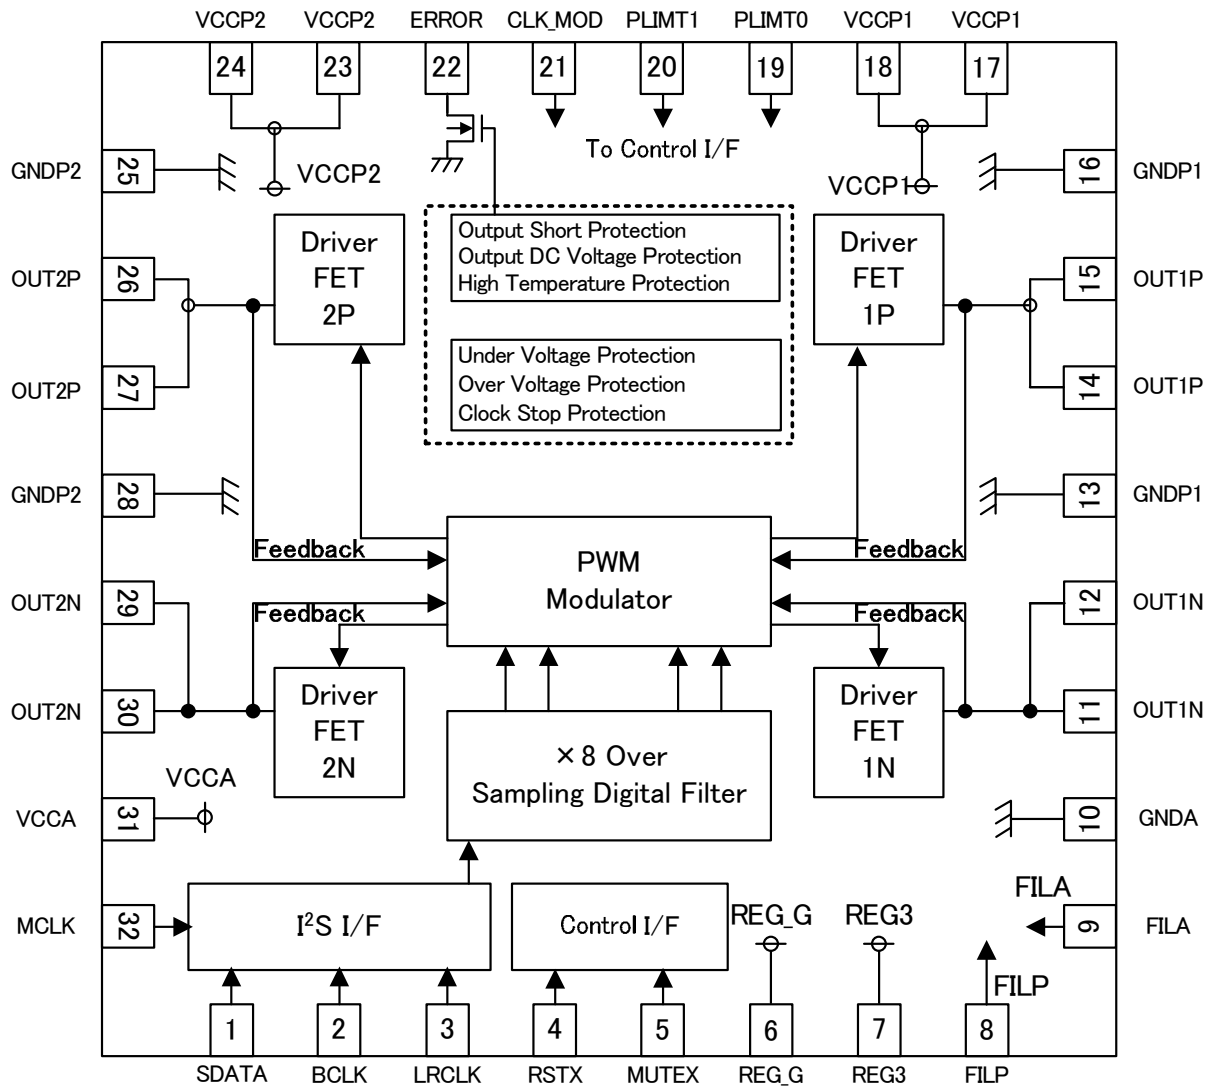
VCCP2 VCCP2 ERROR CLK_MOD PLIMT1 PLIMT0 VCCP1 VCCP1

24 23 22 21 20 19 18 17

To Control I/F

GNDP2 25 VCCP2

VCCP1 16 GNDP1

Driver FET 2P

Output Short Protection
Output DC Voltage Protection
High Temperature Protection

Driver FET 1P

OUT2P 26

15 OUT1P

Under Voltage Protection
Over Voltage Protection
Clock Stop Protection

OUT2P 27

14 OUT1P

GNDP2 28

13 GNDP1

Feedback

PWM Modulator

Feedback

OUT2N 29

Feedback

Feedback

12 OUT1N

Driver FET 2N

Driver FET 1N

OUT2N 30

11 OUT1N

$\times$8 Over Sampling Digital Filter

VCCA

VCCA 31

10 GNDA

FILA

MCLK 32

$I^2S$ I/F

Control I/F

REG_G

REG3

9 FILA

FILP

1 2 3 4 5 6 7 8

SDATA BCLK LRCLK RSTX MUTEX REG_G REG3 FILP